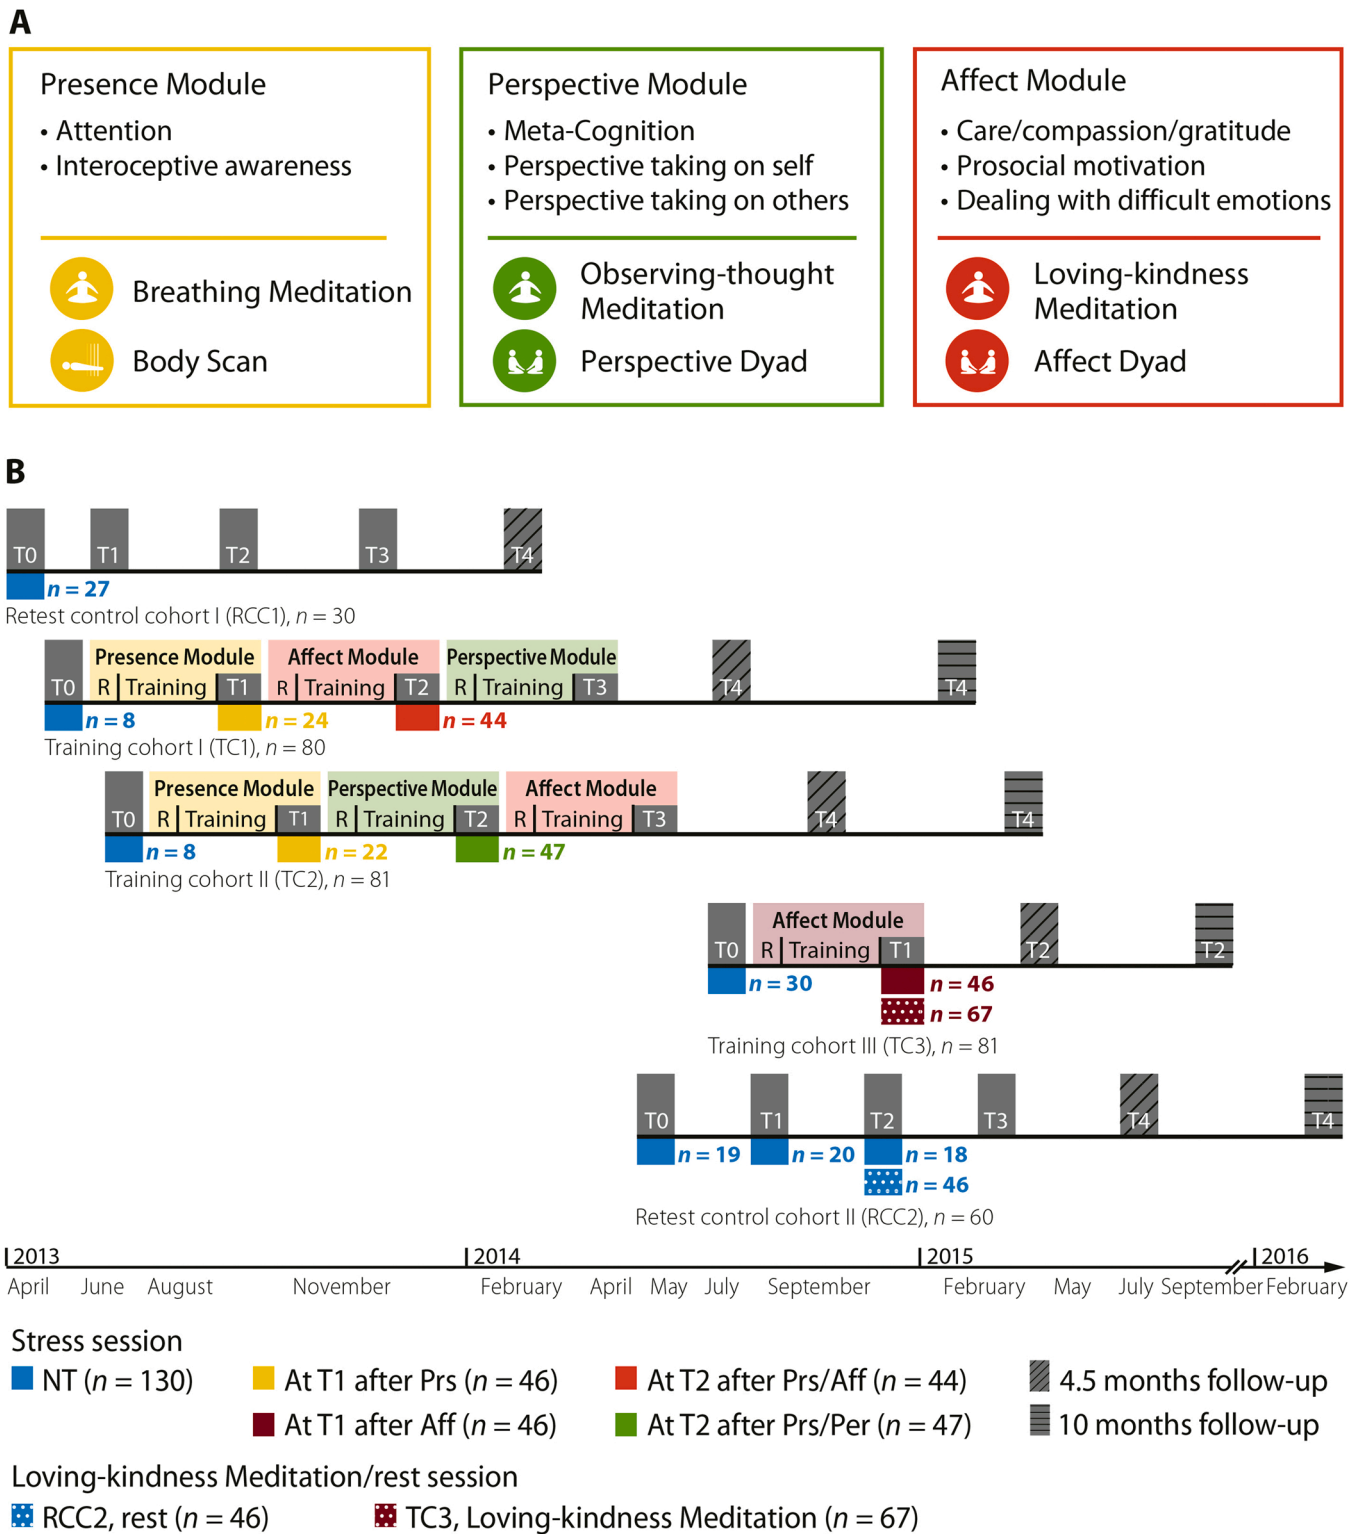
A

Presence Module
• Attention
• Interoceptive awareness

Breathing Meditation
Body Scan

Perspective Module
• Meta-Cognition
• Perspective taking on self
• Perspective taking on others

Observing-thought Meditation
Perspective Dyad

Affect Module
• Care/compassion/gratitude
• Prosocial motivation
• Dealing with difficult emotions

Loving-kindness Meditation
Affect Dyad

B

T0 T1 T2 T3 T4
$n = 27$
Retest control cohort I (RCC1), $n = 30$

T0 Presence Module R Training T1 Affect Module R Training T2 Perspective Module R Training T3 T4 T4
$n = 8$ $n = 24$ $n = 44$
Training cohort I (TC1), $n = 80$

T0 Presence Module R Training T1 Perspective Module R Training T2 Affect Module R Training T3 T4 T4
$n = 8$ $n = 22$ $n = 47$
Training cohort II (TC2), $n = 81$

T0 Affect Module R Training T1 T2 T2
$n = 30$ $n = 46$
$n = 67$
Training cohort III (TC3), $n = 81$

T0 T1 T2 T3 T4 T4
$n = 19$ $n = 20$ $n = 18$
$n = 46$
Retest control cohort II (RCC2), $n = 60$

2013 2014 2015 2016
April June August November February April May July September February May July September February

Stress session
NT ($n$ = 130)
At T1 after Prs ($n$ = 46)
At T1 after Aff ($n$ = 46)
At T2 after Prs/Aff ($n$ = 44)
At T2 after Prs/Per ($n$ = 47)
4.5 months follow-up
10 months follow-up

Loving-kindness Meditation/rest session
RCC2, rest ($n$ = 46)
TC3, Loving-kindness Meditation ($n$ = 67)